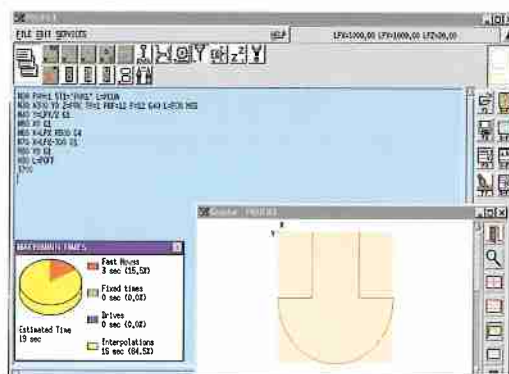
PROFILE

FILE EDIT SERVICES HELP LPX=1000,00 LPY=1000,00 LPZ=30,00

N10 P1=1 ST1="PARS" L=R10A
N20 X0 Y0 Z=PRZ T1=1 F1=12 F2=12 G40 L=PON M03
N30 Y=LPY/2 G1
N40 X0 G1
N50 X=LPX Y0 G4
N60 X=LPX-300 G1
N70 Y0 G1
N80 L=POFF
%

MACHINING TIMES

Fast Moves
3 sec (15,5%)

Fixed times
0 sec (0,0%)

Drives
0 sec (0,0%)

Interpolations
16 sec (84,5%)

Estimated Time
19 sec

Graphic - PROFILE

X
Y